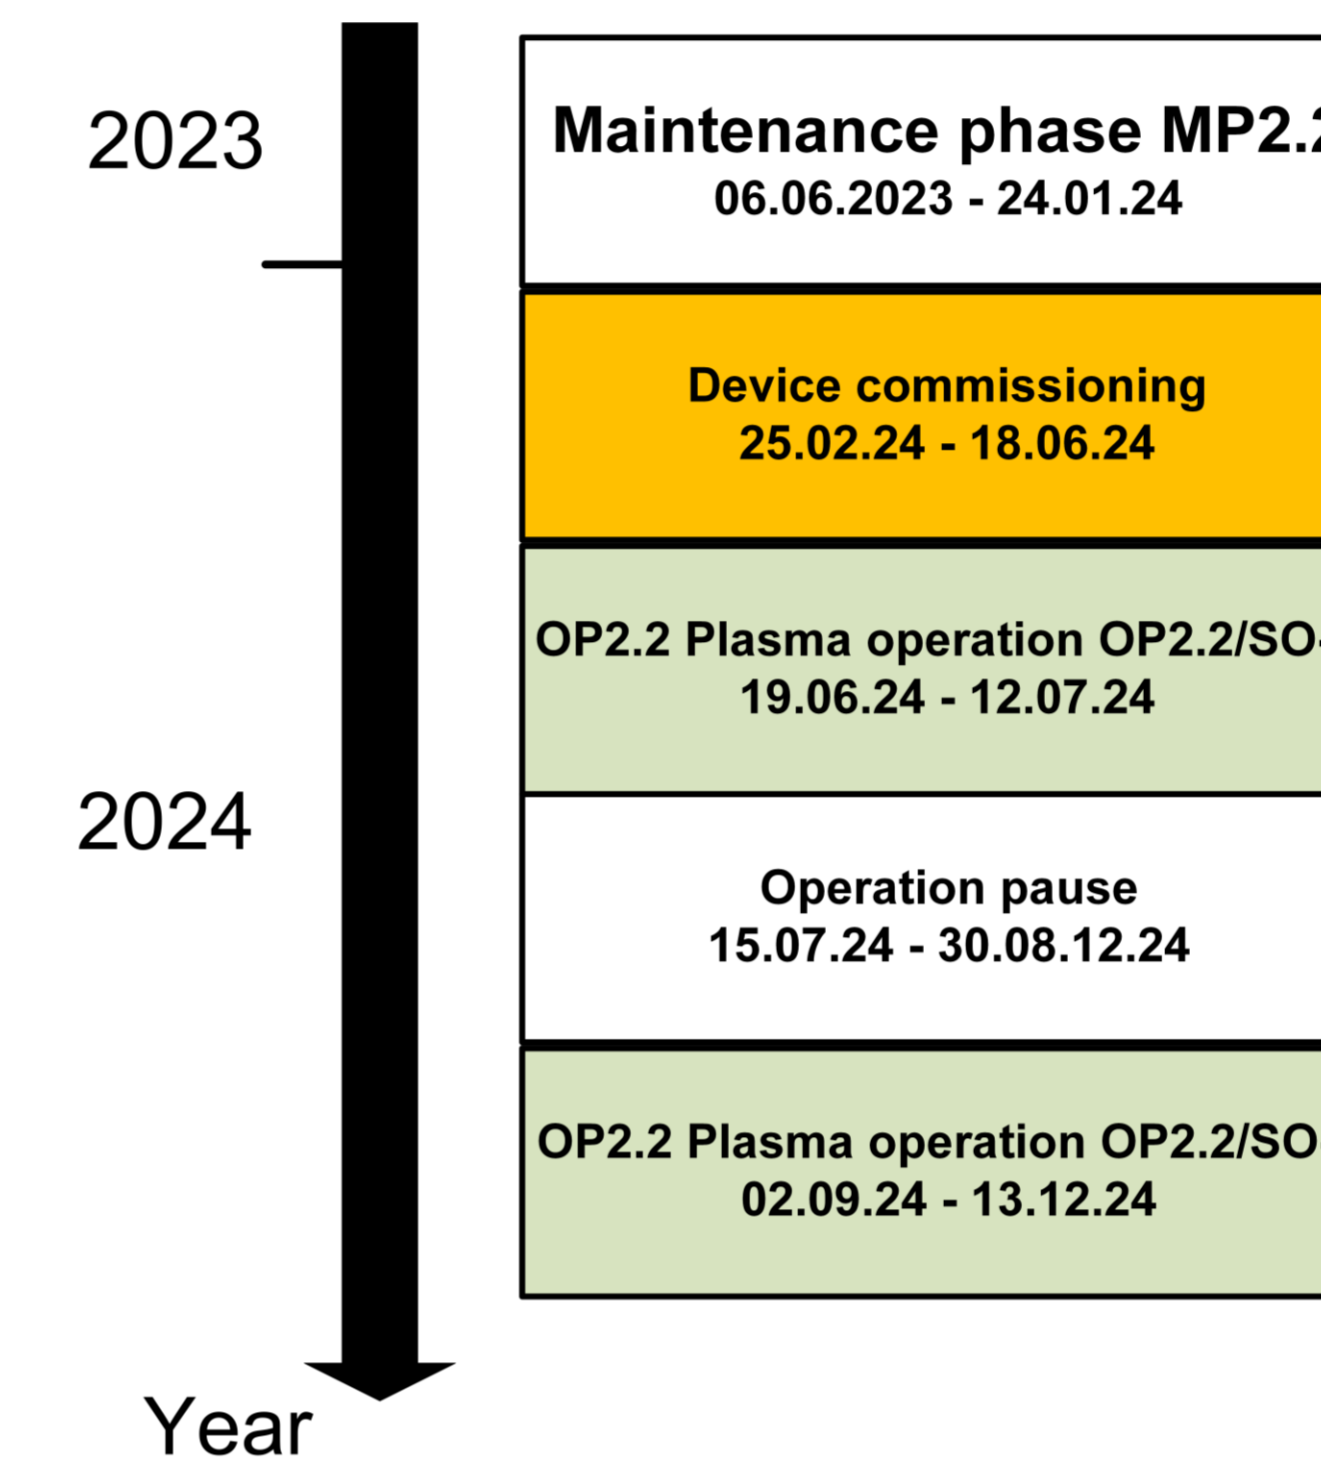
2023

2024

Year

Maintenance phase MP2.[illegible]
06.06.2023 - 24.01.24

Device commissioning
25.02.24 - 18.06.24

OP2.2 Plasma operation OP2.2/SO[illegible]
19.06.24 - 12.07.24

Operation pause
15.07.24 - 30.08.12.24

OP2.2 Plasma operation OP2.2/SO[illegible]
02.09.24 - 13.12.24